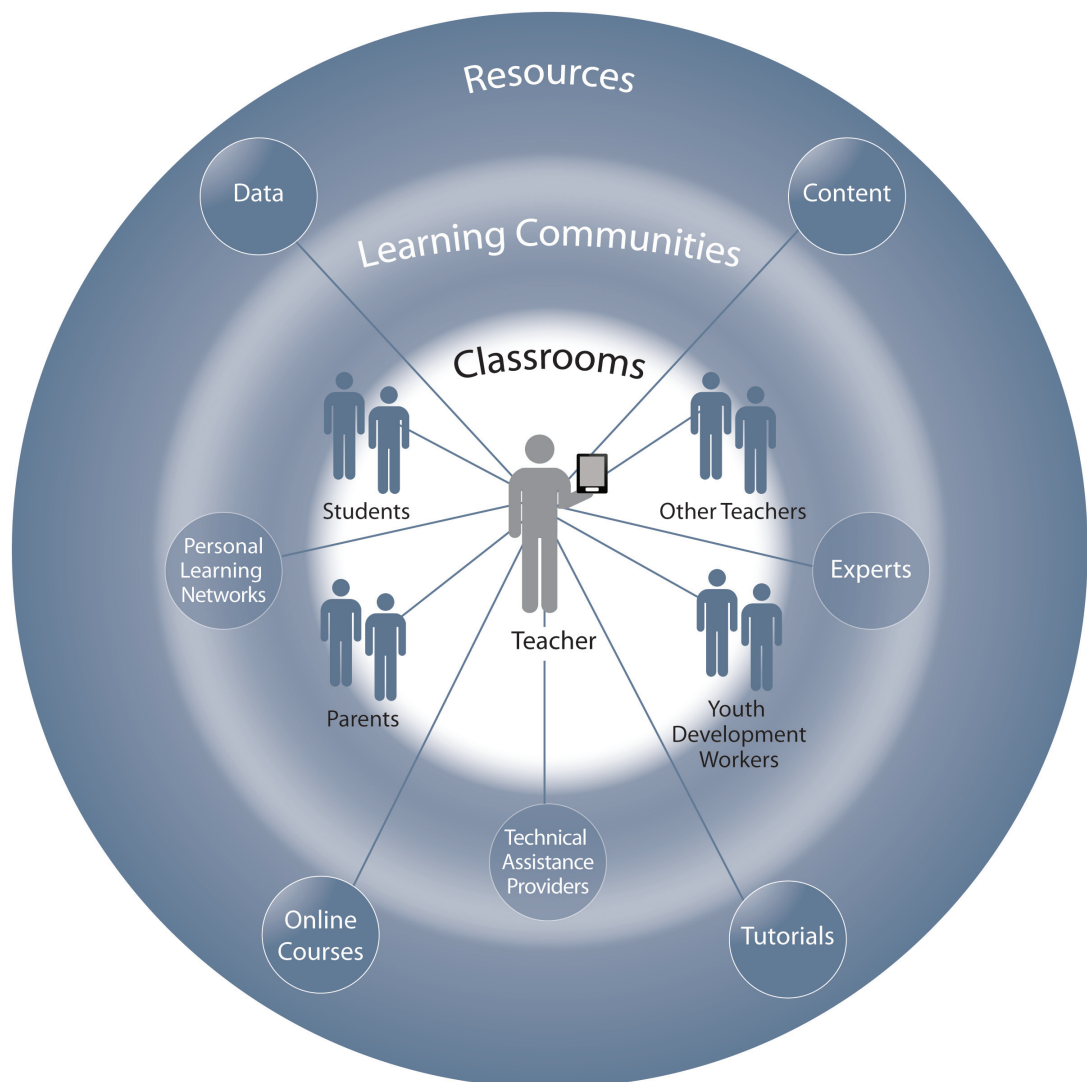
Resources

Data

Content

Learning Communities

Classrooms

Students

Other Teachers

Personal Learning Networks

Experts

Teacher

Parents

Youth Development Workers

Technical Assistance Providers

Online Courses

Tutorials